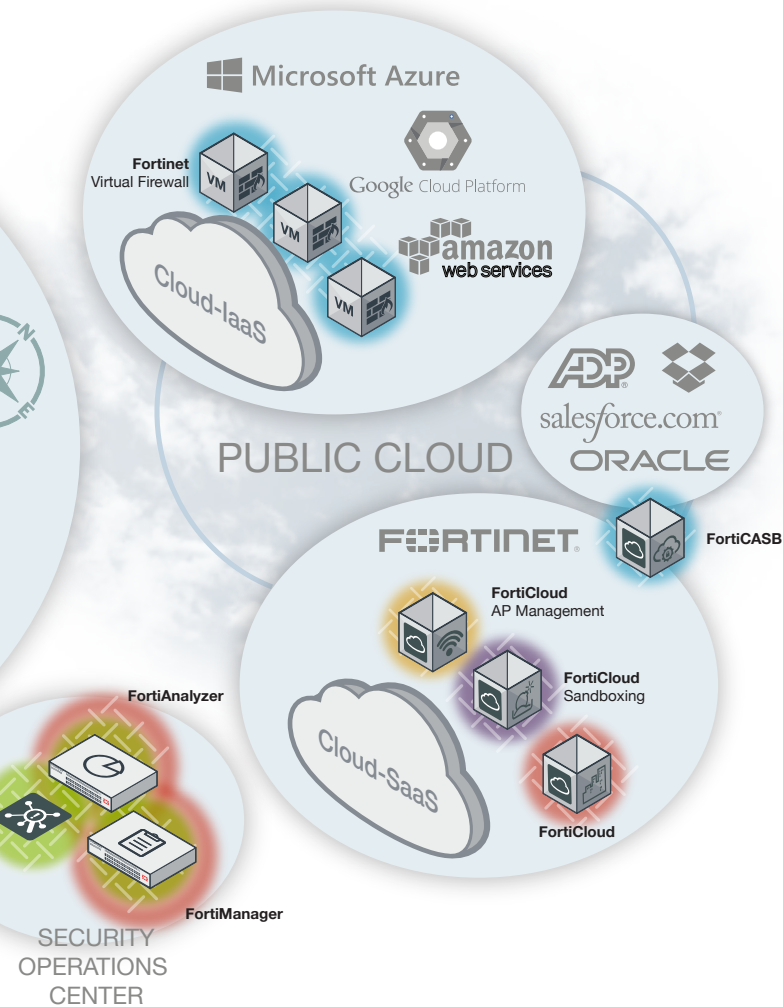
Microsoft Azure

Fortinet
Virtual Firewall

VM

VM

VM

Google Cloud Platform

amazon
web services

Cloud-IaaS

N

E

ADP

salesforce.com

ORACLE

PUBLIC CLOUD

FORTINET

FortiCASB

FortiCloud
AP Management

FortiCloud
Sandboxing

FortiCloud

Cloud-SaaS

FortiAnalyzer

FortiManager

SECURITY
OPERATIONS
CENTER